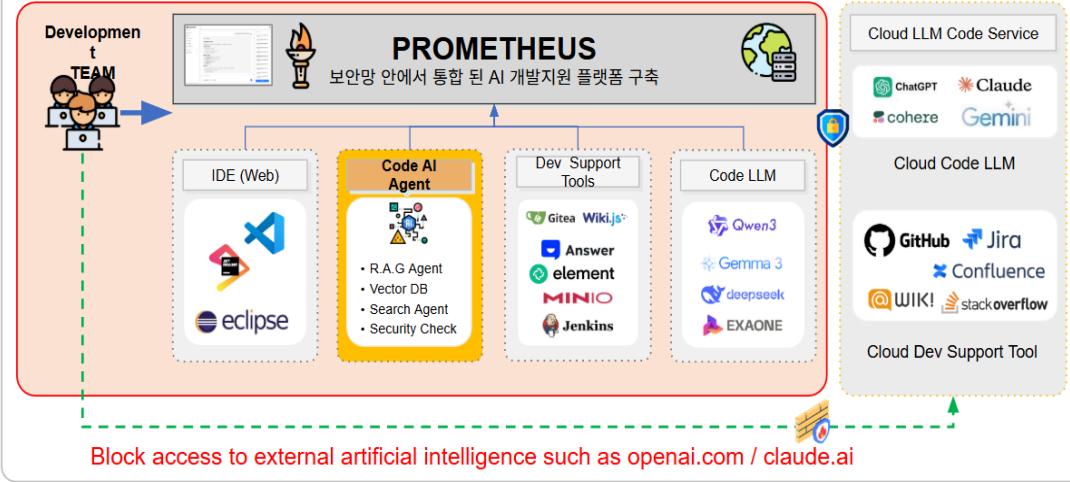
Developmen t TEAM

PROMETHEUS
보안망 안에서 통합 된 AI 개발지원 플랫폼 구축

IDE (Web)

eclipse

Code AI Agent

• R.A.G Agent
• Vector DB
• Search Agent
• Security Check

Dev Support Tools

Gitea Wiki.js
Answer
element
MINIO
Jenkins

Code LLM

Qwen3
Gemma 3
deepseek
EXAONE

Cloud LLM Code Service

ChatGPT Claude
cohere Gemini

Cloud Code LLM

GitHub Jira
Confluence
WIKI! stackoverflow

Cloud Dev Support Tool

Block access to external artificial intelligence such as openai.com / claude.ai